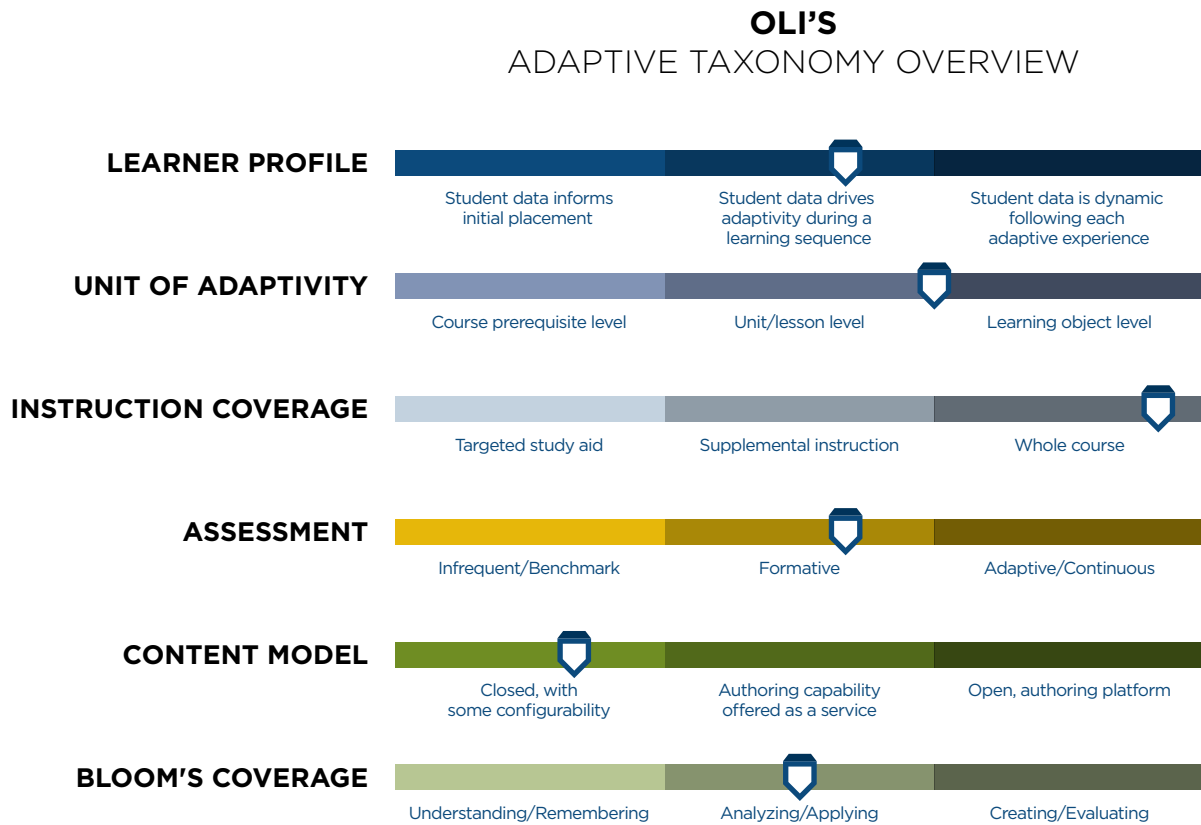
OLI'S
ADAPTIVE TAXONOMY OVERVIEW

LEARNER PROFILE

Student data informs initial placement

Student data drives adaptivity during a learning sequence

Student data is dynamic following each adaptive experience

UNIT OF ADAPTIVITY

Course prerequisite level

Unit/lesson level

Learning object level

INSTRUCTION COVERAGE

Targeted study aid

Supplemental instruction

Whole course

ASSESSMENT

Infrequent/Benchmark

Formative

Adaptive/Continuous

CONTENT MODEL

Closed, with some configurability

Authoring capability offered as a service

Open, authoring platform

BLOOM'S COVERAGE

Understanding/Remembering

Analyzing/Applying

Creating/Evaluating